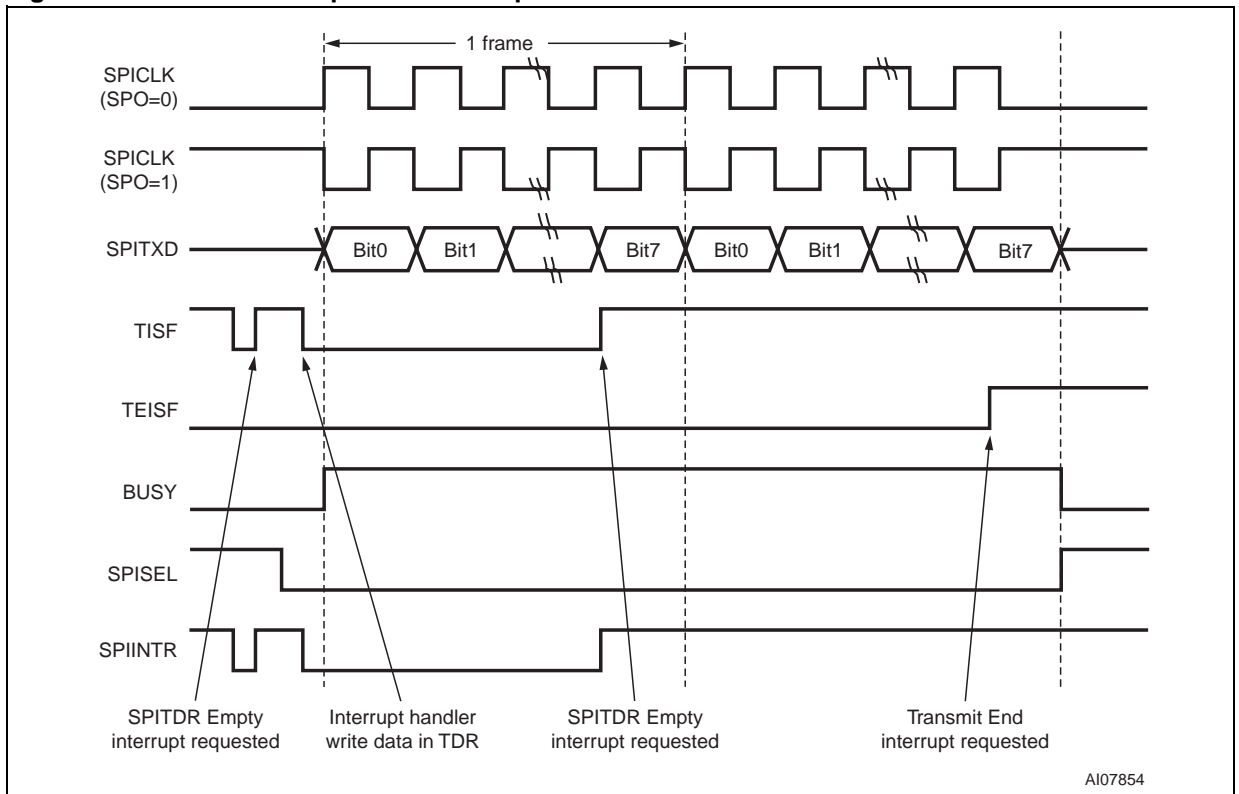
1 frame

SPICLK (SPO=0)

SPICLK (SPO=1)

SPITXD

Bit0

Bit1

Bit7

Bit0

Bit1

Bit7

TISF

TEISF

BUSY

SPISEL

SPIINTR

SPITDR Empty interrupt requested

Interrupt handler write data in TDR

SPITDR Empty interrupt requested

Transmit End interrupt requested

AI07854